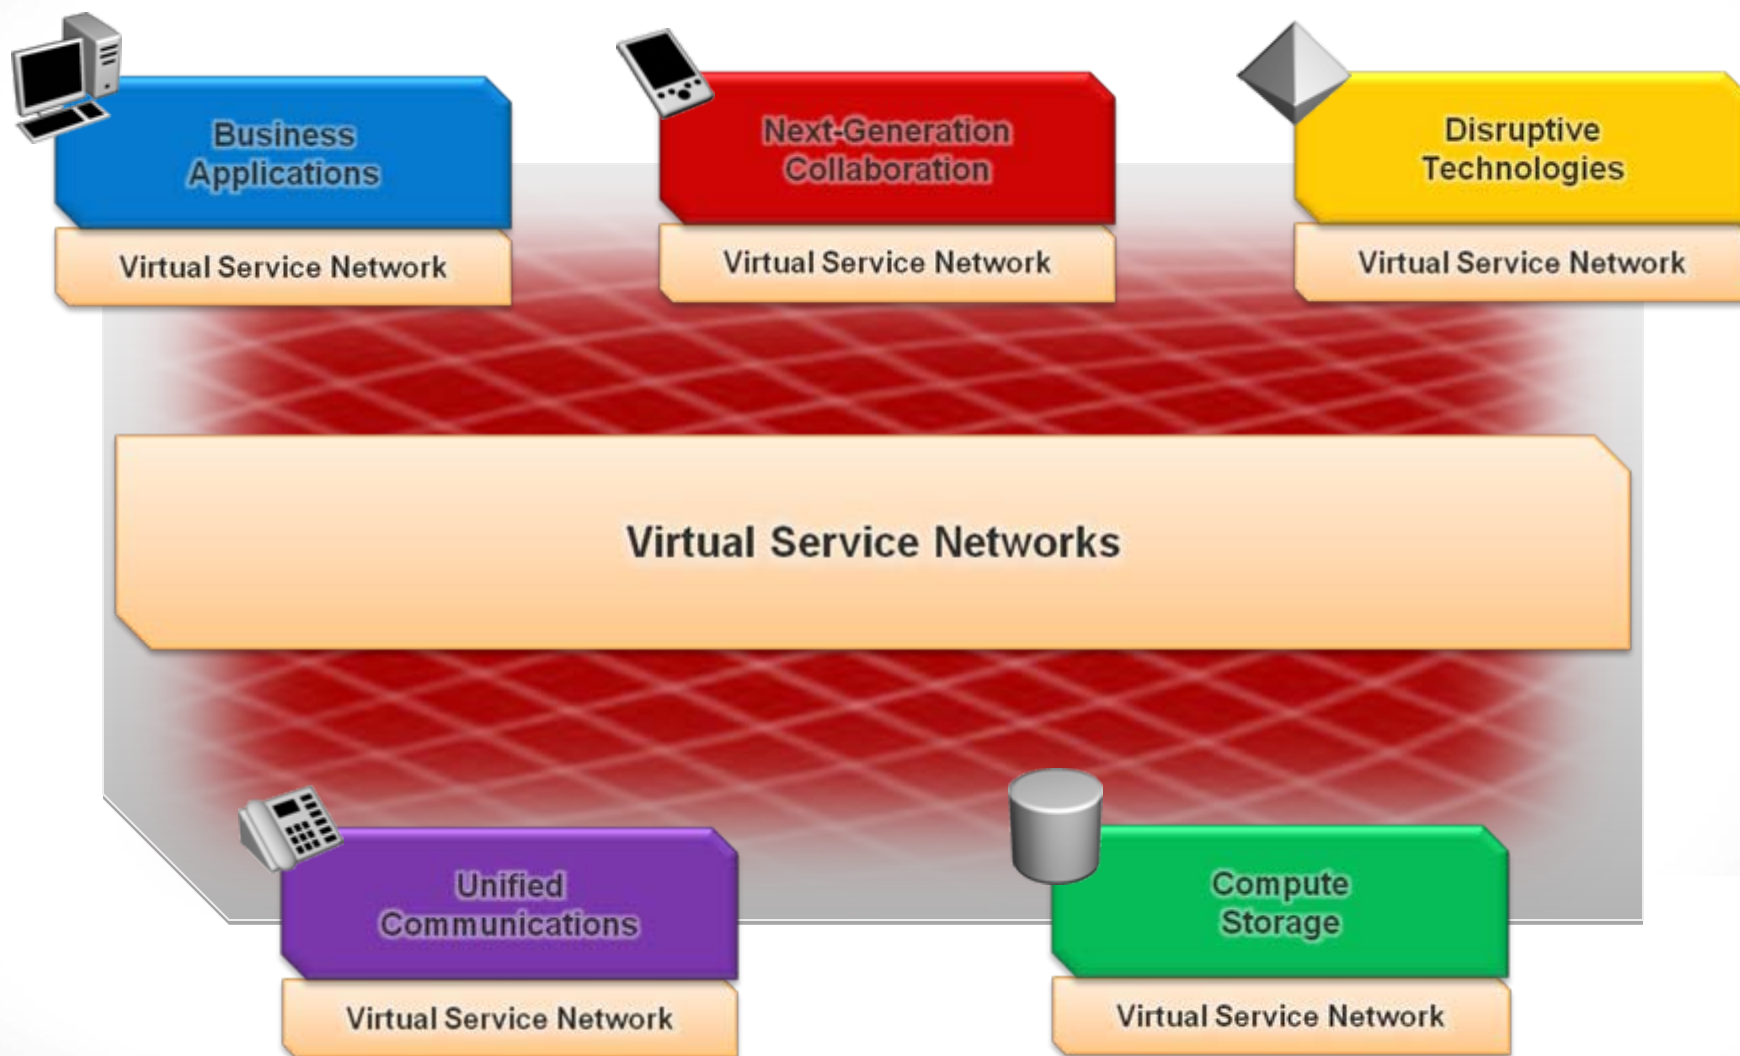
Business Applications

Virtual Service Network

Next-Generation Collaboration

Virtual Service Network

Disruptive Technologies

Virtual Service Network

Virtual Service Networks

Unified Communications

Virtual Service Network

Compute Storage

Virtual Service Network